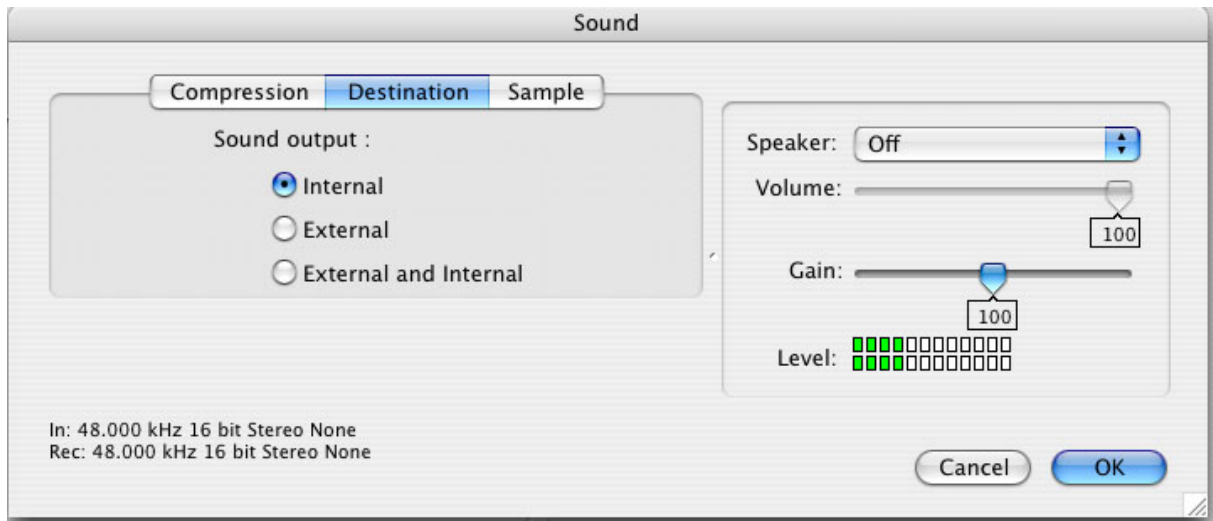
Sound

Compression Destination Sample

Sound output :

Internal

External

External and Internal

Speaker: Off

Volume:

100

Gain:

100

Level:

In: 48.000 kHz 16 bit Stereo None
Rec: 48.000 kHz 16 bit Stereo None

Cancel

OK